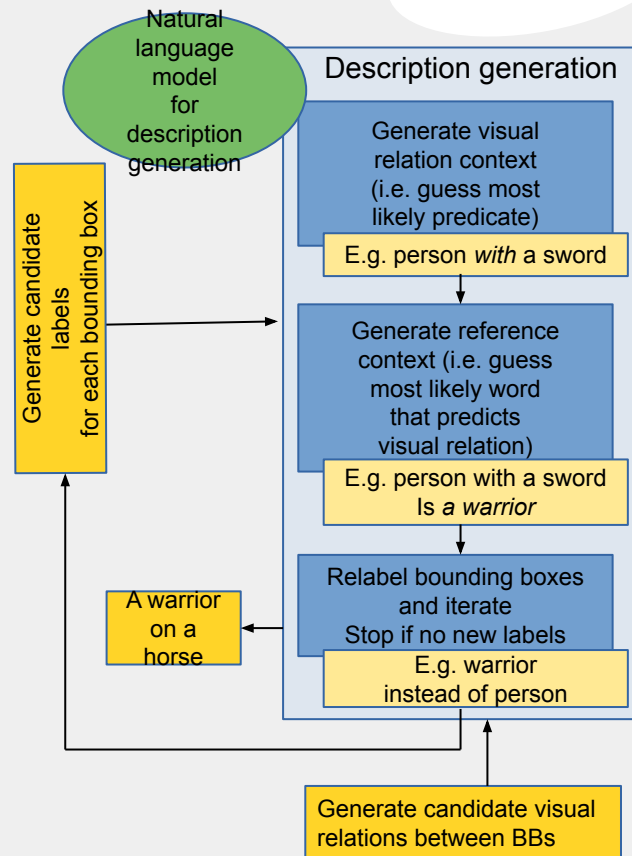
Natural language model for description generation

Description generation

Generate candidate labels for each bounding box

Generate visual relation context (i.e. guess most likely predicate)

E.g. person *with* a sword

Generate reference context (i.e. guess most likely word that predicts visual relation)

E.g. person with a sword Is *a warrior*

Relabel bounding boxes and iterate Stop if no new labels

E.g. warrior instead of person

A warrior on a horse

Generate candidate visual relations between BBs